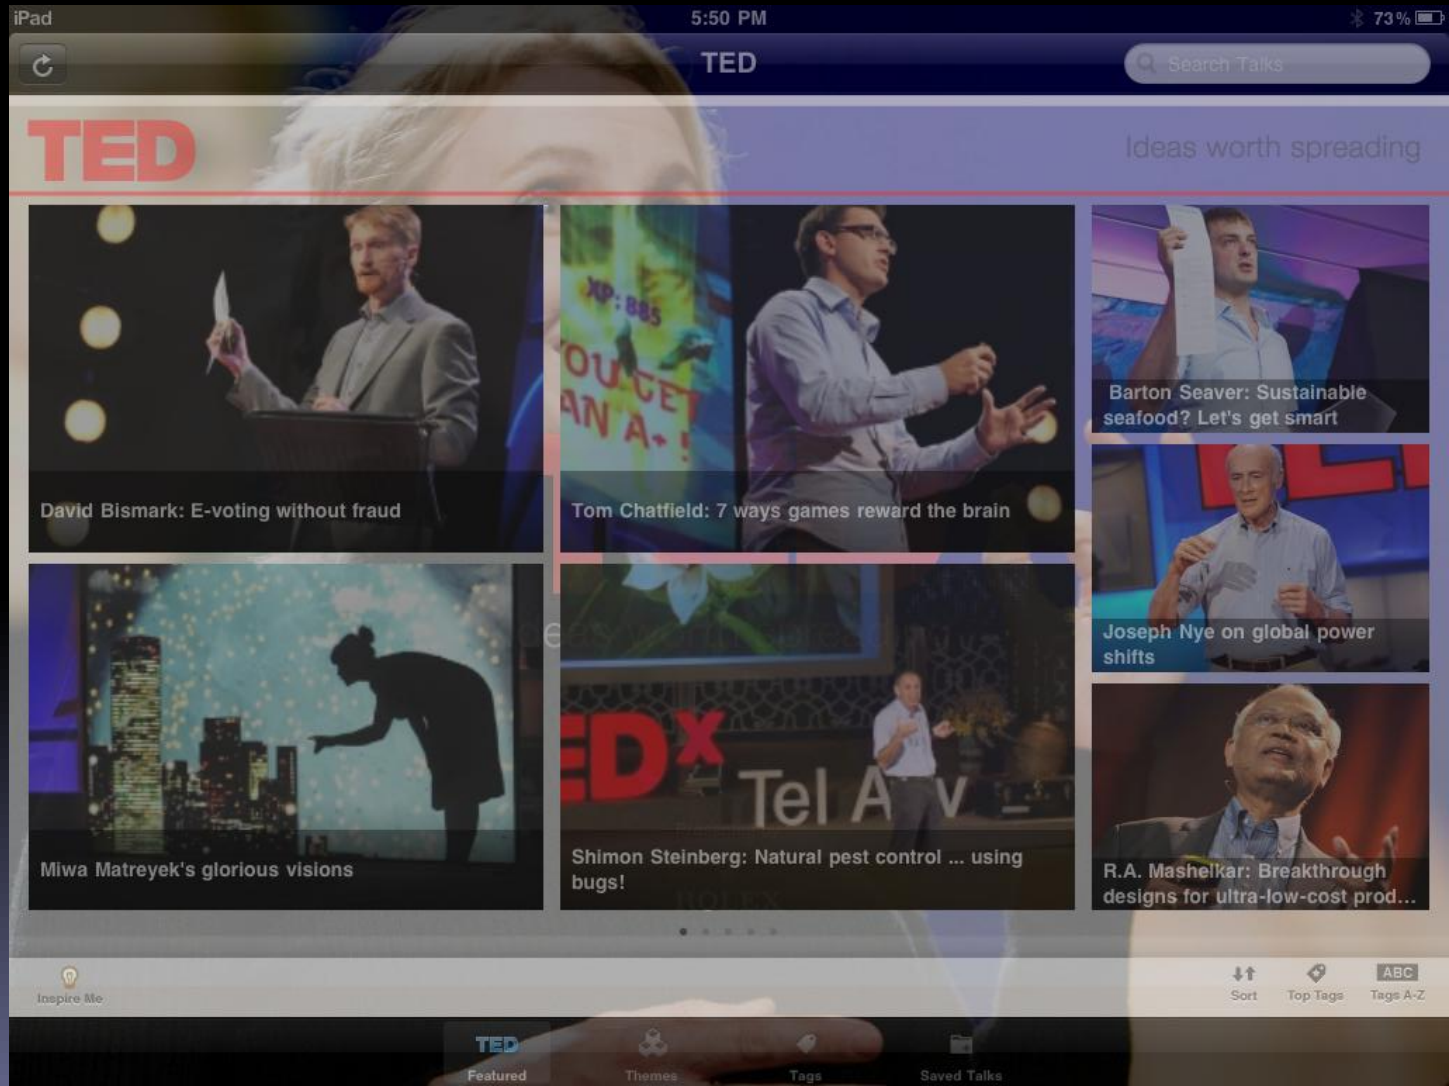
iPad
5:50 PM
73 %
TED
Search Talks

TED
Ideas worth spreading

David Bismark: E-voting without fraud

XP: 885
YOU GET AN A+!
Tom Chatfield: 7 ways games reward the brain

Barton Seaver: Sustainable seafood? Let's get smart

Joseph Nye on global power shifts

Miwa Matreyek's glorious visions

EDx Tel Aviv
Shimon Steinberg: Natural pest control ... using bugs!

R.A. Mashelkar: Breakthrough designs for ultra-low-cost prod...

Inspire Me
Sort
Top Tags
ABC
Tags A-Z

TED
Featured
Themes
Tags
Saved Talks